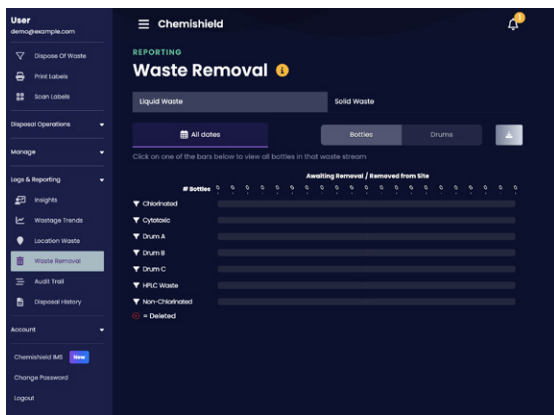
User
demo@example.com

Dispose Of Waste
Print Labels
Scan Labels

Disposal Operations

Manage

Logs & Reporting
Insights
Wastage Trends
Location Waste
Waste Removal
Audit Trail
Disposal History

Account

Chemishield IMS New
Change Password
Logout

Chemishield

REPORTING
Waste Removal

Liquid Waste
Solid Waste

All dates
Bottles
Drums

Click on one of the bars below to view all bottles in that waste stream

Awaiting Removal / Removed from Site
# Bottles 0 0 0 0 0 0 0 0 0 0 0 0 0 0 0 0 0 0 0 0

Chlorinated
Cytotoxic
Drum A
Drum B
Drum C
HPLC Waste
Non-Chlorinated
= Deleted